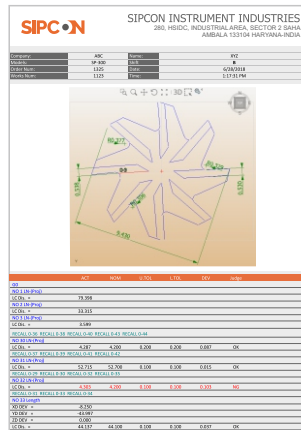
SIPCON

SIPCON INSTRUMENT INDUSTRIES
280, HSIDC, INDUSTRIAL AREA, SECTOR 2 SAHA
AMBALA 133104 HARYANA-INDIA

| Company: | ABC | Name: | XYZ |
|---|---|---|---|
| Models: | SP-300 | Shift: | B |
| Order Num: | 1325 | Date: | 6/28/2018 |
| Works Num: | 1123 | Time: | 1:17:31 PM |

3D

90.327°
0.000
80.000
8.376
8.376
8.420

| | ACT | NOM | U.TOL | L.TOL | DEV | Judge |
|---|---|---|---|---|---|---|
| D0 | | | | | | |
| NO 1 LN (Proj) | | | | | | |
| LC Dis. = | 79.398 | | | | | |
| NO 2 LN (Proj) | | | | | | |
| LC Dis. = | 33.315 | | | | | |
| NO 3 LN (Proj) | | | | | | |
| LC Dis. = | 4.649 | | | | | |
| RECALL 0-36 RECALL 0-38 RECALL 0-40 RECALL 0-43 RECALL 0-44 | | | | | | |
| NO 30 LN (Proj) | | | | | | |
| LC Dis. = | 4.287 | 4.200 | 0.200 | 0.200 | 0.087 | OK |
| RECALL 0-37 RECALL 0-39 RECALL 0-41 RECALL 0-42 | | | | | | |
| NO 31 LN (Proj) | | | | | | |
| LC Dis. = | 52.715 | 52.700 | 0.100 | 0.100 | 0.015 | OK |
| RECALL 0-29 RECALL 0-30 RECALL 0-32 RECALL 0-33 | | | | | | |
| NO 32 LN (Proj) | | | | | | |
| LC Dis. = | 4.303 | 4.200 | 0.100 | 0.100 | 0.103 | NG |
| RECALL 0-31 RECALL 0-33 RECALL 0-34 | | | | | | |
| NO 33 Length | | | | | | |
| XD DEV = | -8.250 | | | | | |
| YD DEV = | -44.997 | | | | | |
| ZD DEV = | 0.000 | | | | | |
| LC Dis. = | 44.137 | 44.100 | 0.100 | 0.100 | 0.037 | OK |